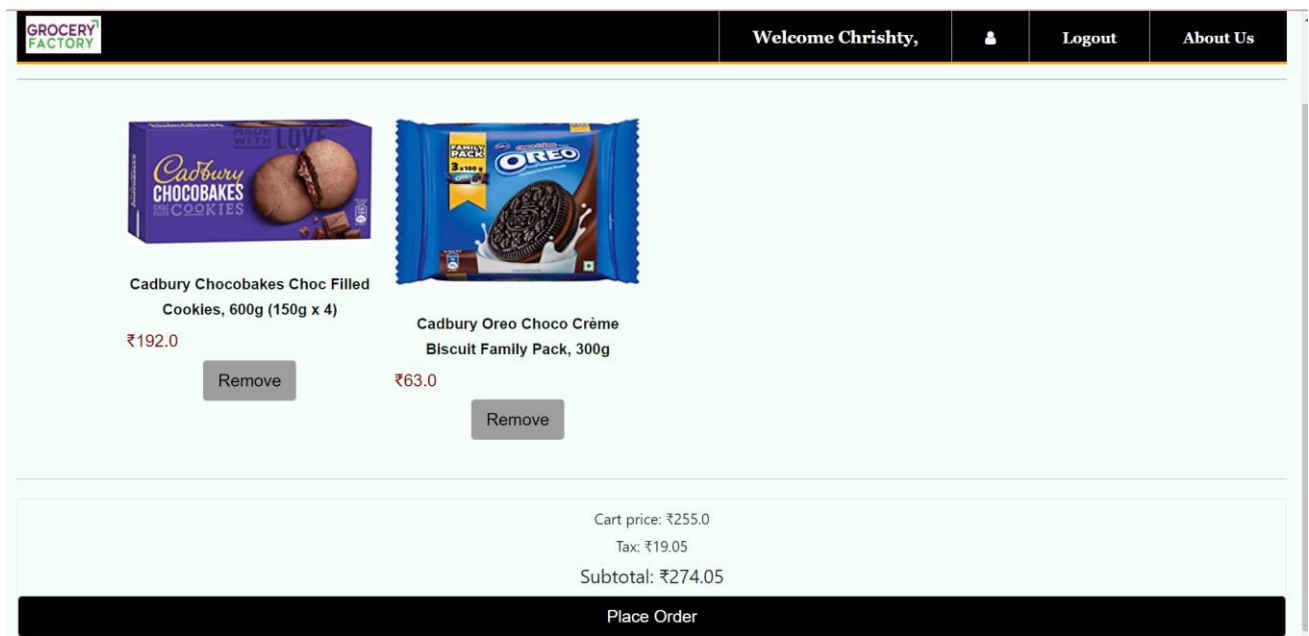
GROCERY FACTORY

Welcome Chrishty,

Logout

About Us

MADE WITH LOVE
Cadbury
CHOCOBAKES
CHOC FILLED COOKIES

FAMILY PACK
3 x 100 g
OREO

Cadbury Chocobakes Choc Filled Cookies, 600g (150g x 4)

₹192.0

Remove

Cadbury Oreo Choco Crème Biscuit Family Pack, 300g

₹63.0

Remove

Cart price: ₹255.0

Tax: ₹19.05

Subtotal: ₹274.05

Place Order